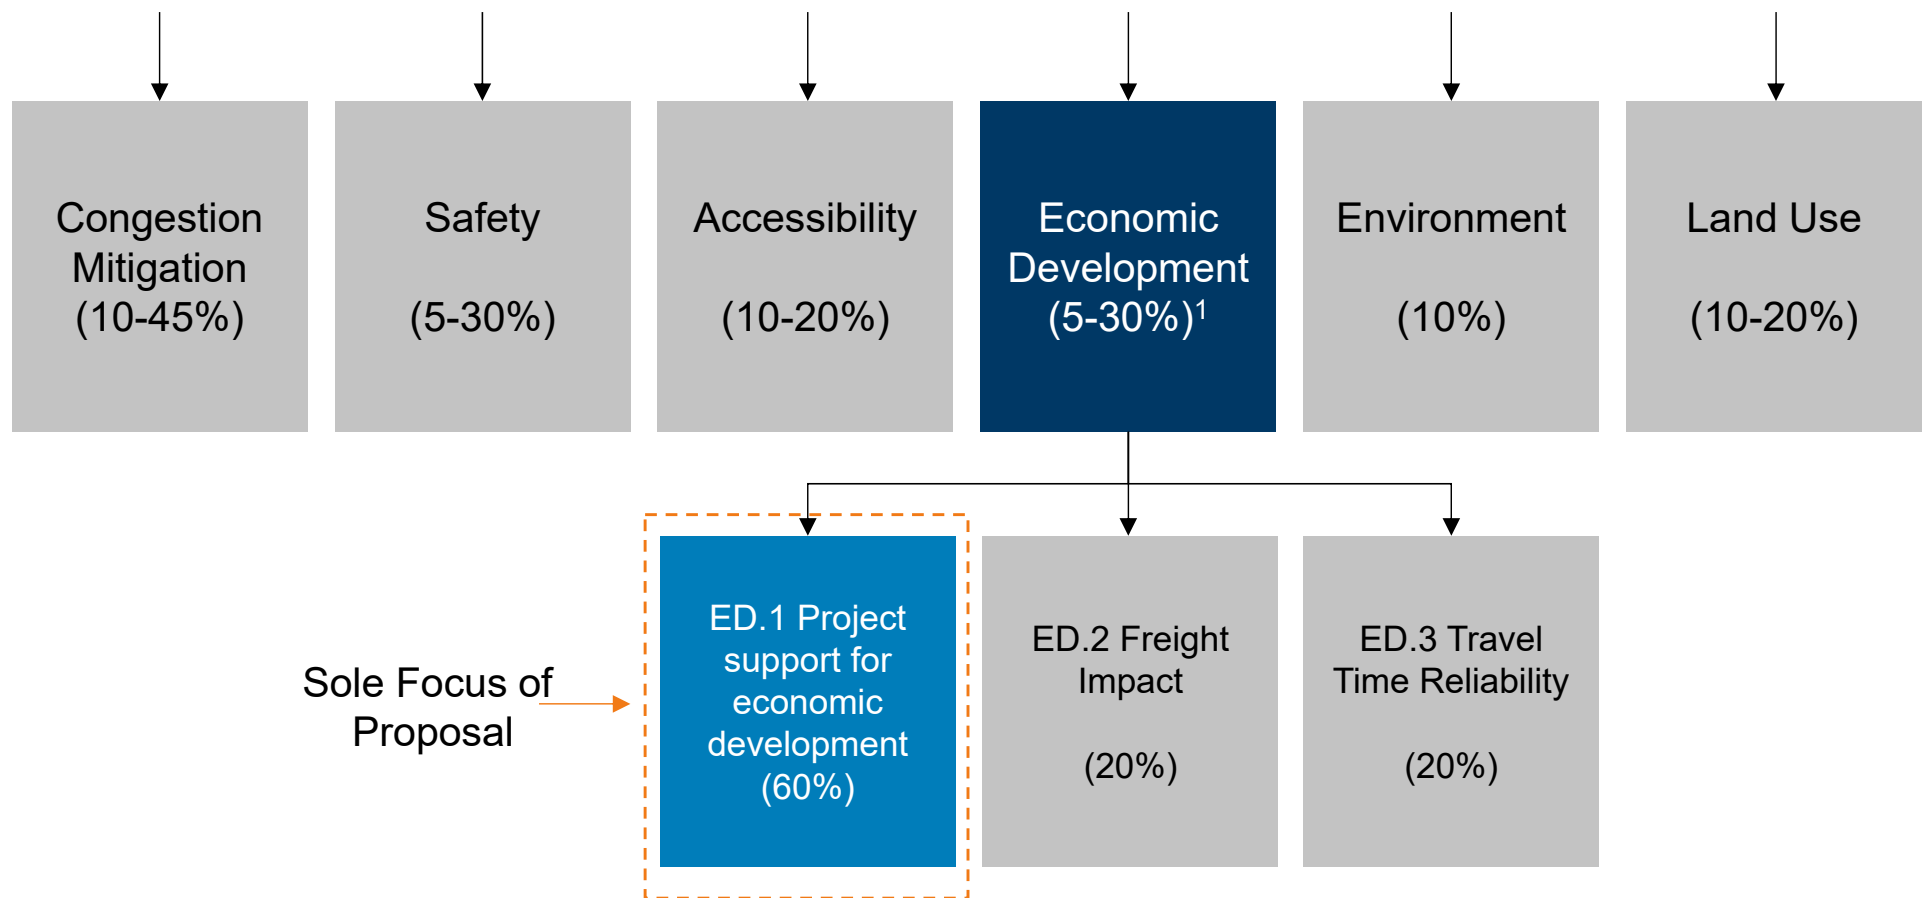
Congestion Mitigation (10-45%)

Safety (5-30%)

Accessibility (10-20%)

Economic Development (5-30%)$^1$

Environment (10%)

Land Use (10-20%)

Sole Focus of Proposal

ED.1 Project support for economic development (60%)

ED.2 Freight Impact (20%)

ED.3 Travel Time Reliability (20%)